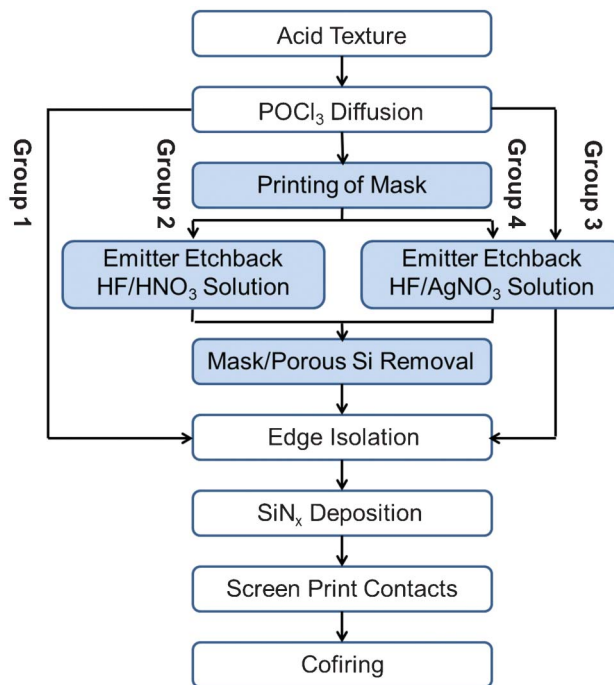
Acid Texture

$POCl_3$ Diffusion

Group 1

Group 2

Group 4

Group 3

Printing of Mask

Emitter Etchback $HF/HNO_3$ Solution

Emitter Etchback $HF/AgNO_3$ Solution

Mask/Porous Si Removal

Edge Isolation

$SiN_x$ Deposition

Screen Print Contacts

Cofiring